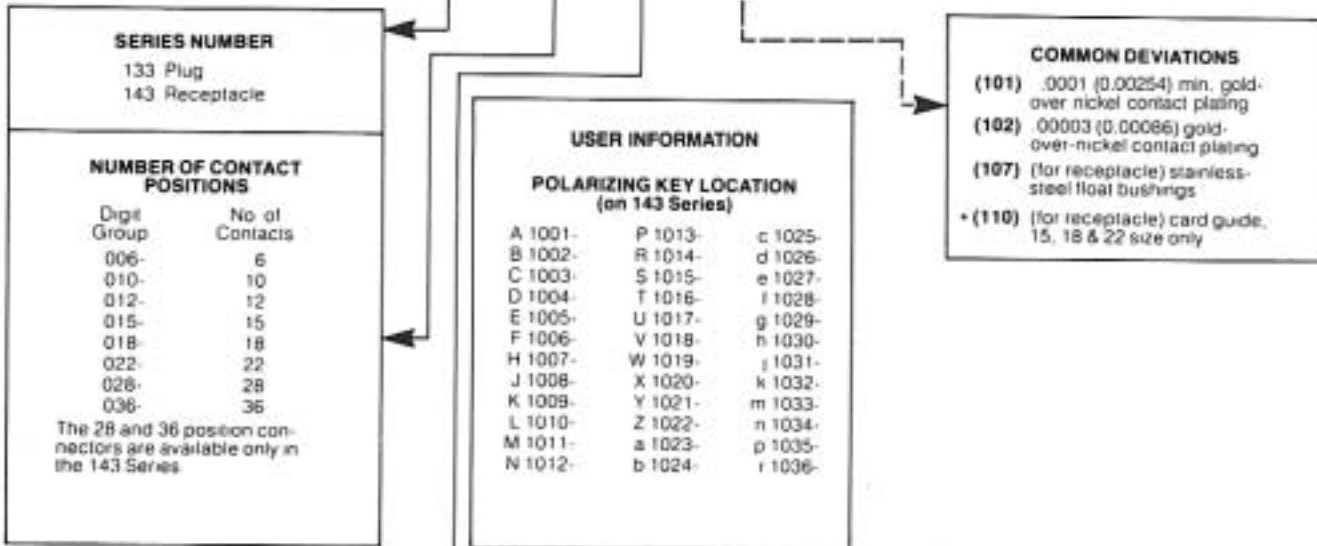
SERIES NUMBER
133 Plug
143 Receptacle

NUMBER OF CONTACT POSITIONS

| Digit Group | No of Contacts |
|---|---|
| 006- | 6 |
| 010- | 10 |
| 012- | 12 |
| 015- | 15 |
| 018- | 18 |
| 022- | 22 |
| 028- | 28 |
| 036- | 36 |

The 28 and 36 position connectors are available only in the 143 Series

USER INFORMATION

POLARIZING KEY LOCATION (on 143 Series)

| | | |
|---|---|---|
| A 1001- | P 1013- | c 1025- |
| B 1002- | R 1014- | d 1026- |
| C 1003- | S 1015- | e 1027- |
| D 1004- | T 1016- | f 1028- |
| E 1005- | U 1017- | g 1029- |
| F 1006- | V 1018- | h 1030- |
| H 1007- | W 1019- | j 1031- |
| J 1008- | X 1020- | k 1032- |
| K 1009- | Y 1021- | m 1033- |
| L 1010- | Z 1022- | n 1034- |
| M 1011- | a 1023- | p 1035- |
| N 1012- | b 1024- | r 1036- |

COMMON DEVIATIONS
(101) .0001 (0.00254) min. gold-over nickel contact plating
(102) .00003 (0.00086) gold-over-nickel contact plating
(107) (for receptacle) stainless-steel float bushings
• (110) (for receptacle) card guide, 15, 18 & 22 size only